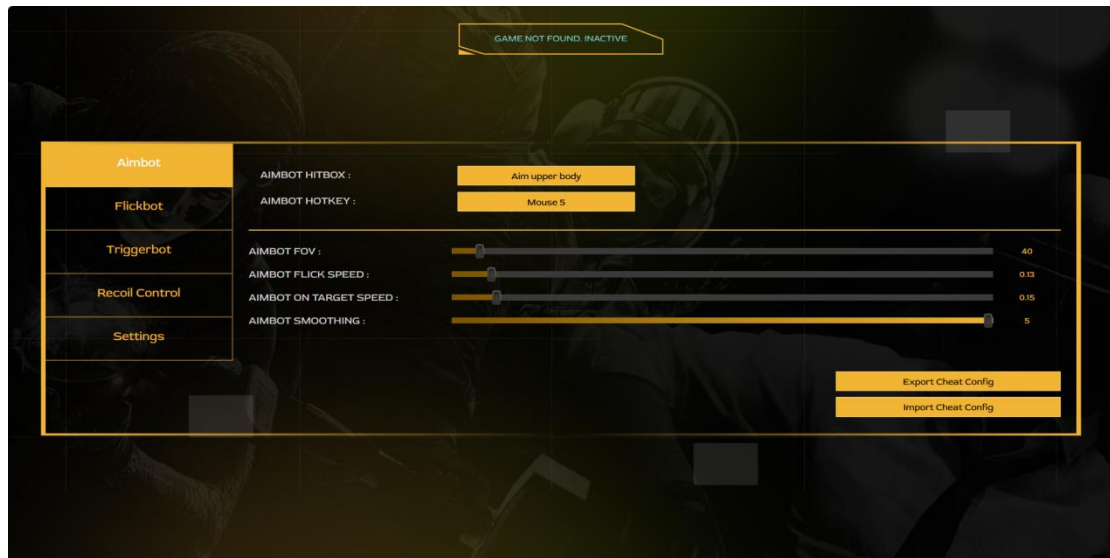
GAME NOT FOUND. INACTIVE

Aimbot
Flickbot
Triggerbot
Recoil Control
Settings

AIMBOT HITBOX :
Aim upper body
AIMBOT HOTKEY :
Mouse 5

AIMBOT FOV :
40
AIMBOT FLICK SPEED :
0.13
AIMBOT ON TARGET SPEED :
0.15
AIMBOT SMOOTHING :
5

Export Cheat Config
Import Cheat Config